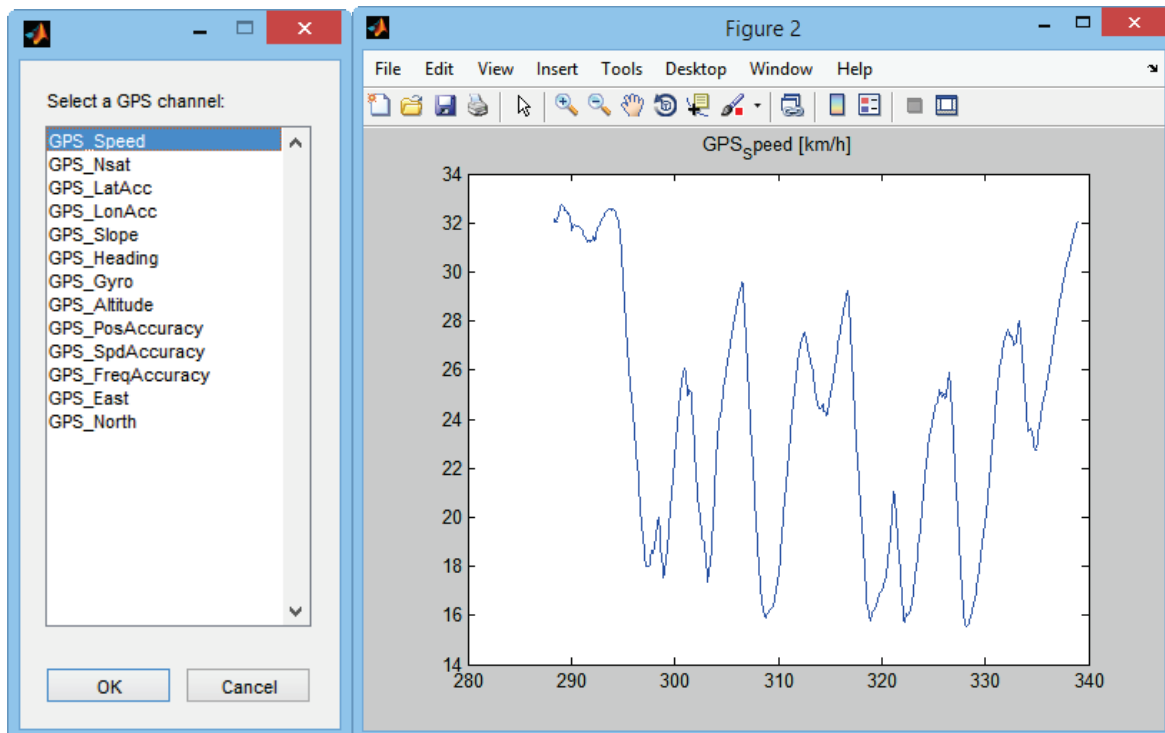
Select a GPS channel:

GPS_Speed
GPS_Nsat
GPS_LatAcc
GPS_LonAcc
GPS_Slope
GPS_Heading
GPS_Gyro
GPS_Altitude
GPS_PosAccuracy
GPS_SpdAccuracy
GPS_FreqAccuracy
GPS_East
GPS_North

OK Cancel

Figure 2

File Edit View Insert Tools Desktop Window Help

GPS$_S$peed [km/h]

34
32
30
28
26
24
22
20
18
16
14

280 290 300 310 320 330 340